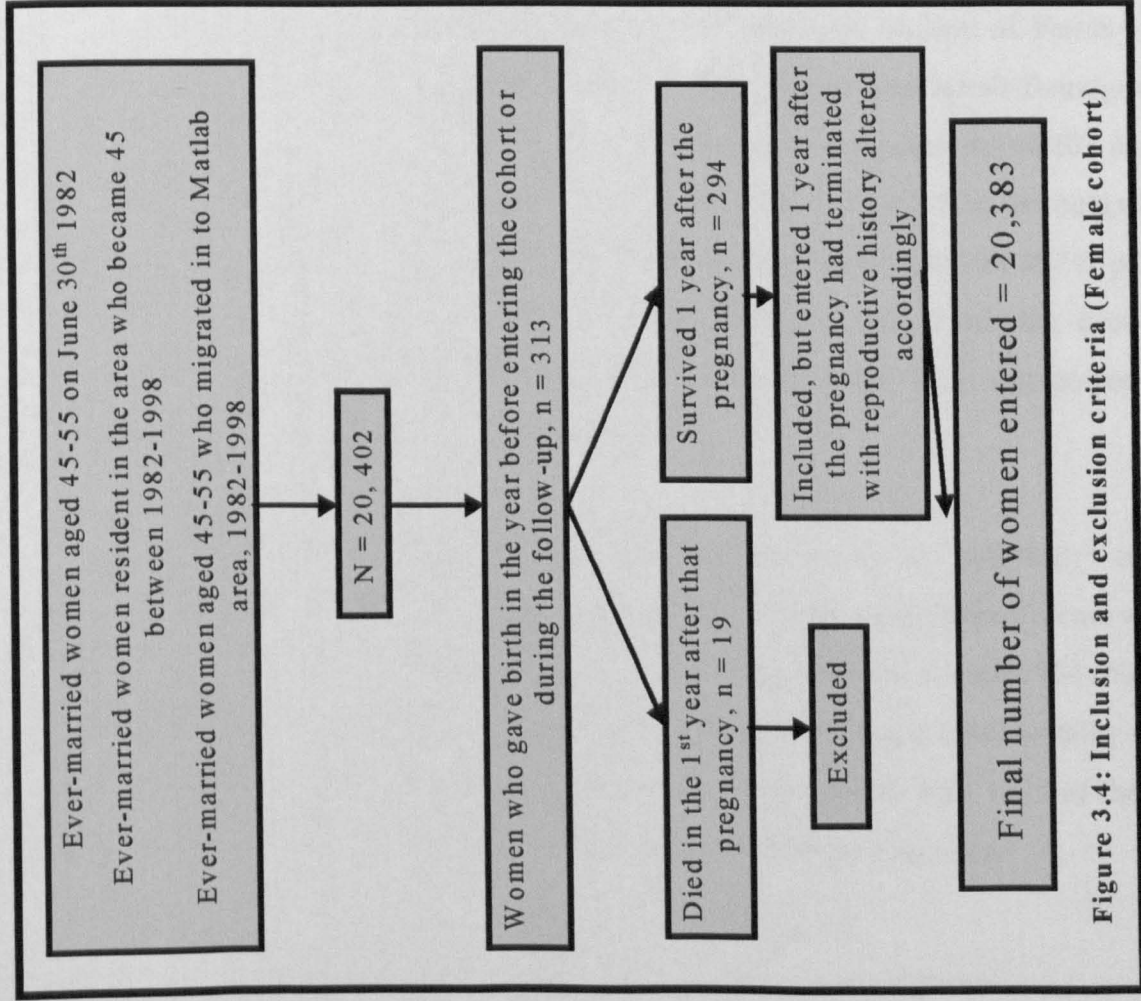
Ever-married women aged 45-55 on June 30$^{th}$ 1982

Ever-married women resident in the area who became 45 between 1982-1998

Ever-married women aged 45-55 who migrated in to Matlab area, 1982-1998

N = 20, 402

Women who gave birth in the year before entering the cohort or during the follow-up, n = 313

Died in the 1$^{st}$ year after that pregnancy, n = 19

Excluded

Survived 1 year after the pregnancy, n = 294

Included, but entered 1 year after the pregnancy had terminated with reproductive history altered accordingly

Final number of women entered = 20,383

Figure 3.4: Inclusion and exclusion criteria (Female cohort)